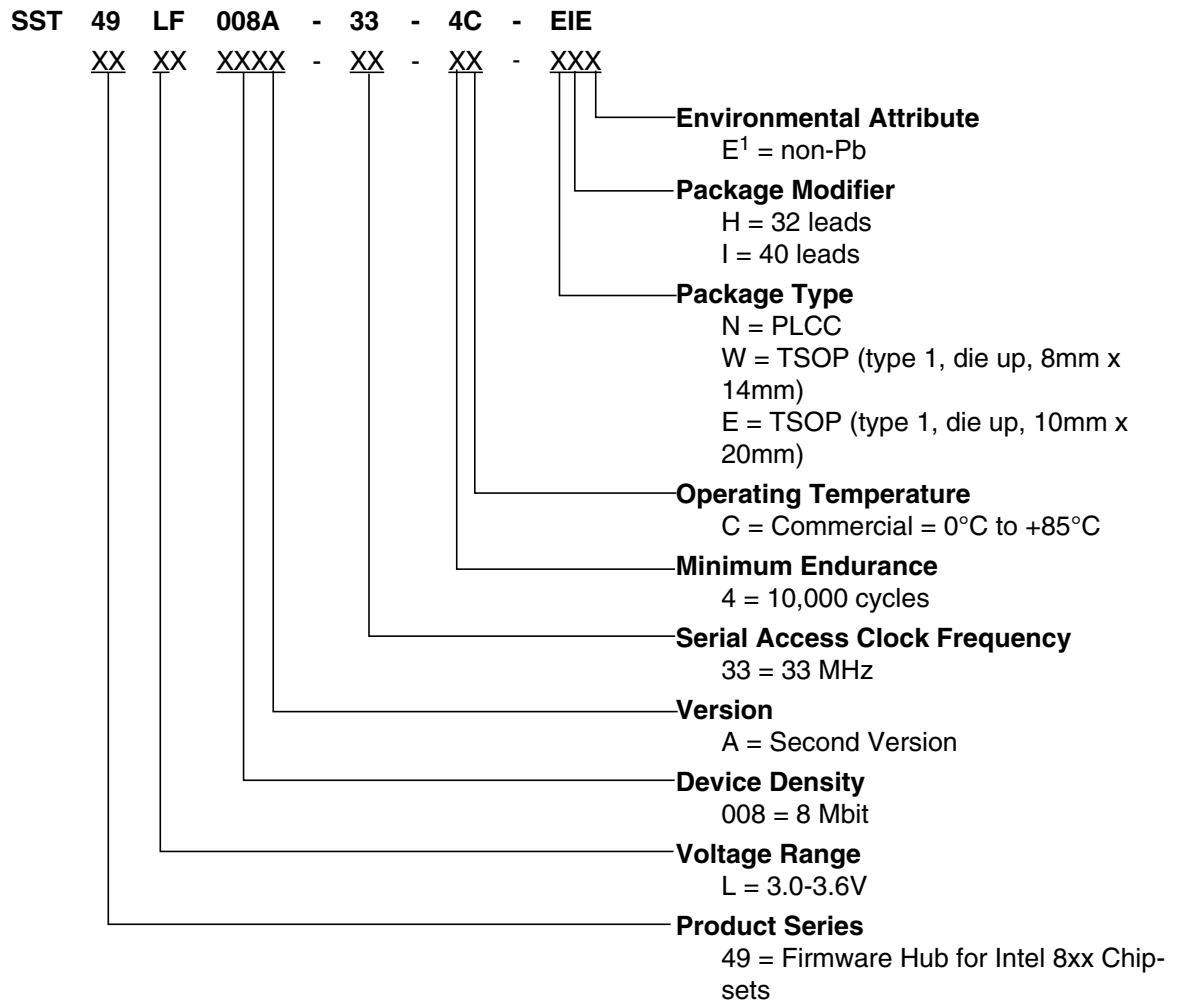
SST 49 LF 008A - 33 - 4C - EIE

XX XX XXXX - XX - XX - XXX

**Environmental Attribute**
$E^1$ = non-Pb

**Package Modifier**
H = 32 leads
I = 40 leads

**Package Type**
N = PLCC
W = TSOP (type 1, die up, 8mm x 14mm)
E = TSOP (type 1, die up, 10mm x 20mm)

**Operating Temperature**
C = Commercial = 0°C to +85°C

**Minimum Endurance**
4 = 10,000 cycles

**Serial Access Clock Frequency**
33 = 33 MHz

**Version**
A = Second Version

**Device Density**
008 = 8 Mbit

**Voltage Range**
L = 3.0-3.6V

**Product Series**
49 = Firmware Hub for Intel 8xx Chipsets